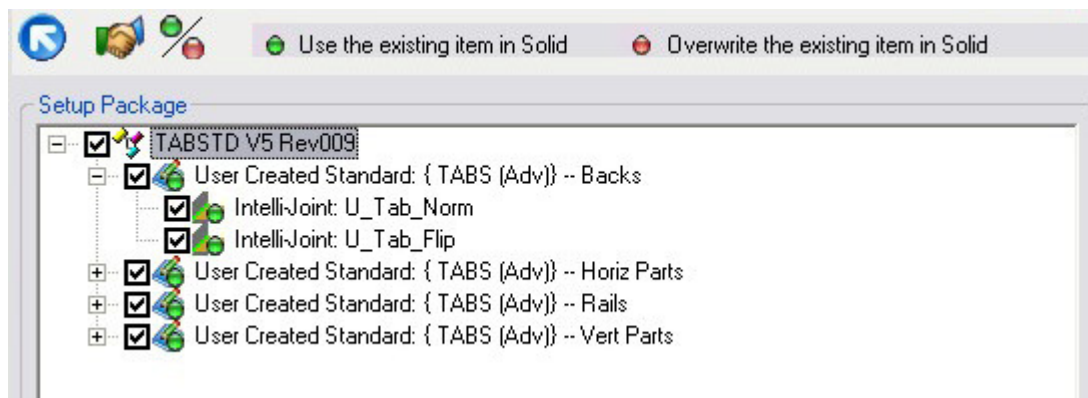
Use the existing item in Solid

Overwrite the existing item in Solid

Setup Package

TABSTD V5 Rev009

User Created Standard: { TABS (Adv)} -- Backs

Intelli-Joint: U_Tab_Norm

Intelli-Joint: U_Tab_Flip

User Created Standard: { TABS (Adv)} -- Horiz Parts

User Created Standard: { TABS (Adv)} -- Rails

User Created Standard: { TABS (Adv)} -- Vert Parts